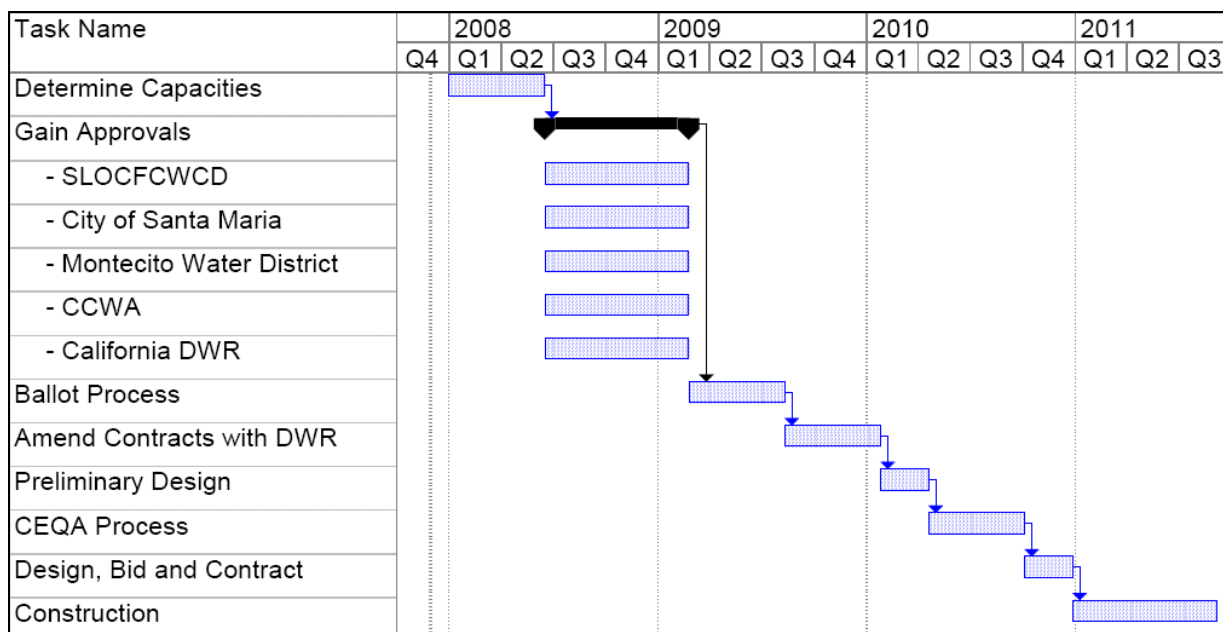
| Task Name | | 2008 | | | | 2009 | | | | 2010 | | | | 2011 | | |
|---|---|---|---|---|---|---|---|---|---|---|---|---|---|---|---|---|
| | Q4 | Q1 | Q2 | Q3 | Q4 | Q1 | Q2 | Q3 | Q4 | Q1 | Q2 | Q3 | Q4 | Q1 | Q2 | Q3 |
| Determine Capacities | | | | | | | | | | | | | | | | |
| Gain Approvals | | | | | | | | | | | | | | | | |
| - SLOCFCWCD | | | | | | | | | | | | | | | | |
| - City of Santa Maria | | | | | | | | | | | | | | | | |
| - Montecito Water District | | | | | | | | | | | | | | | | |
| - CCWA | | | | | | | | | | | | | | | | |
| - California DWR | | | | | | | | | | | | | | | | |
| Ballot Process | | | | | | | | | | | | | | | | |
| Amend Contracts with DWR | | | | | | | | | | | | | | | | |
| Preliminary Design | | | | | | | | | | | | | | | | |
| CEQA Process | | | | | | | | | | | | | | | | |
| Design, Bid and Contract | | | | | | | | | | | | | | | | |
| Construction | | | | | | | | | | | | | | | | |